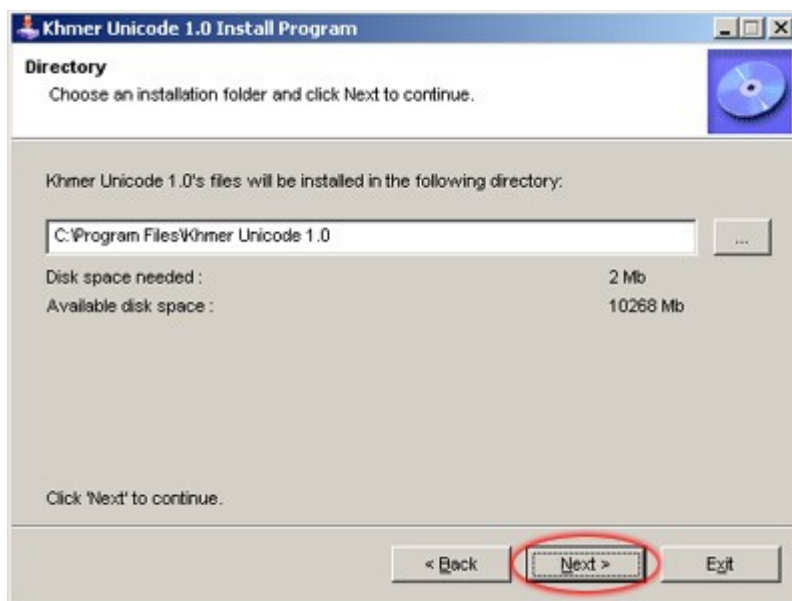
Khmer Unicode 1.0 Install Program

Directory
Choose an installation folder and click Next to continue.

Khmer Unicode 1.0's files will be installed in the following directory:

C:\Program Files\Khmer Unicode 1.0

...

Disk space needed : 2 Mb
Available disk space : 10268 Mb

Click 'Next' to continue.

< Back
Next >
Exit